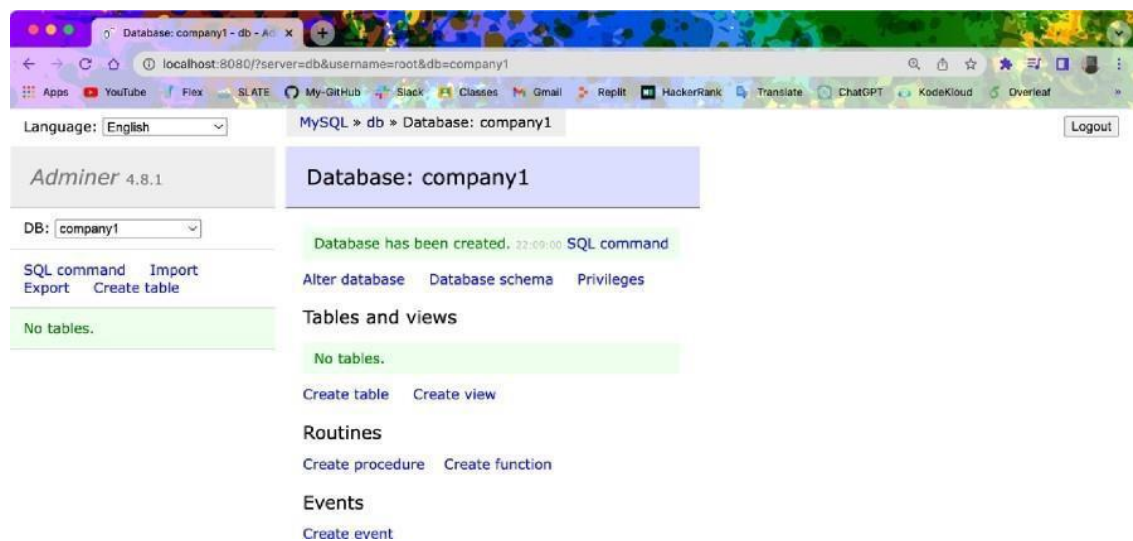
Database: company1 - db - Ad ×

localhost:8080/?server=db&username=root&db=company1

Apps YouTube Flex SLATE My-GitHub Slack Classes Gmail Replit HackerRank Translate ChatGPT KodeKloud Overleaf

Language: English

MySQL » db » Database: company1

Logout

Adminer 4.8.1

Database: company1

DB: company1

Database has been created. 22:09:00 SQL command

SQL command Import
Export Create table

Alter database Database schema Privileges

No tables.

Tables and views

No tables.

Create table Create view

Routines

Create procedure Create function

Events

Create event